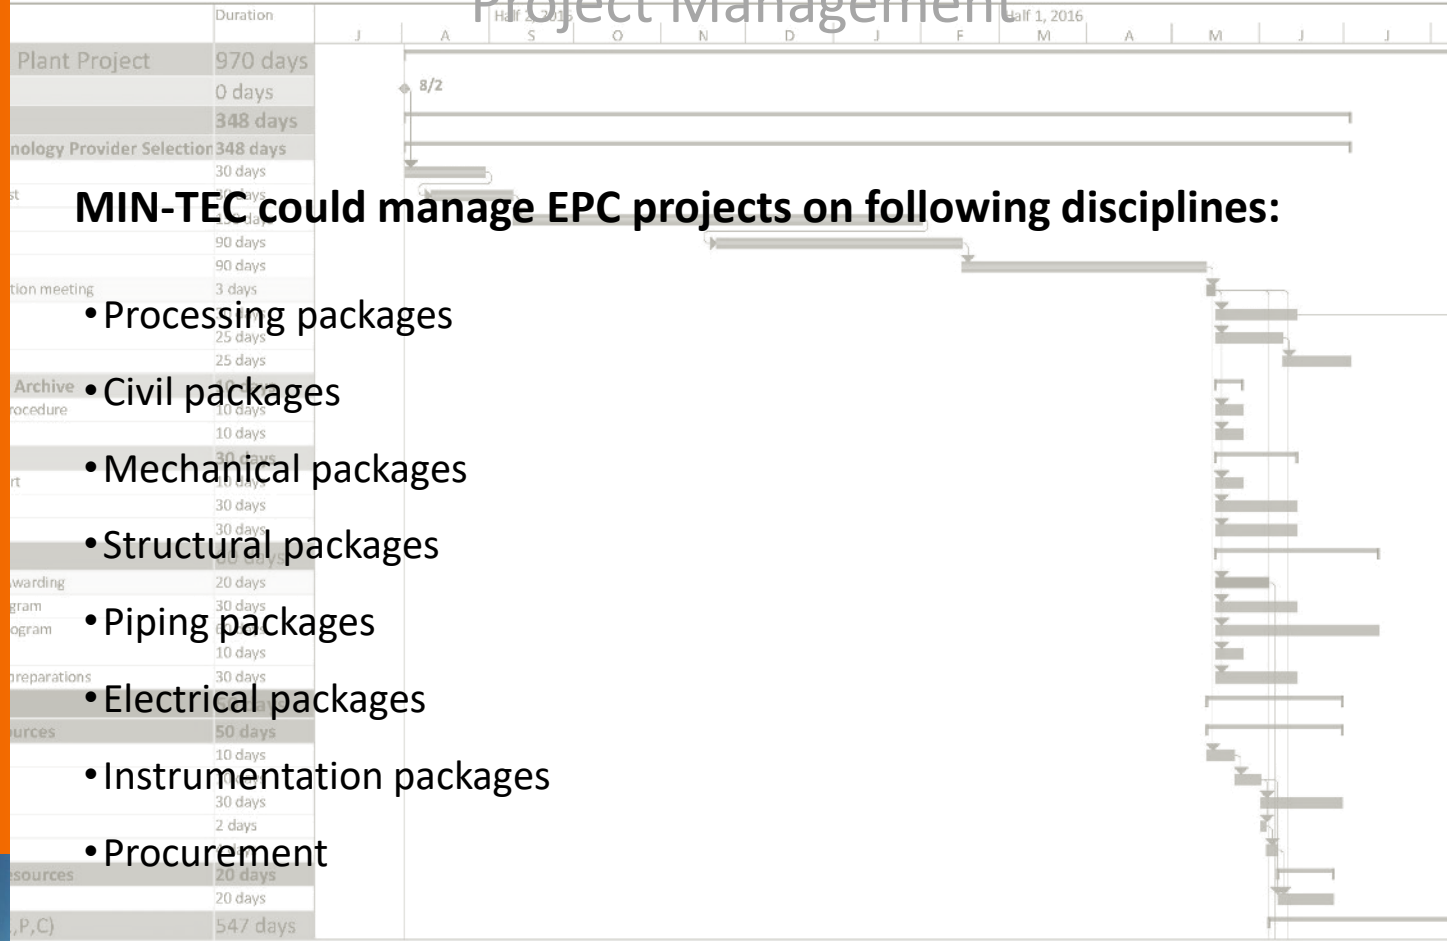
Project Management

MIN-TEC could manage EPC projects on following disciplines:

• Processing packages
• Civil packages
• Mechanical packages
• Structural packages
• Piping packages
• Electrical packages
• Instrumentation packages
• Procurement

| | Duration |
|---|---|
| Plant Project | 970 days |
| | 0 days |
| | 348 days |
| nology Provider Selection | 348 days |
| | 30 days |
| | 90 days |
| | 90 days |
| tion meeting | 3 days |
| | 25 days |
| | 25 days |
| Archive | |
| rocedure | 10 days |
| | 10 days |
| | 30 days |
| | 30 days |
| warding | 20 days |
| gram | 30 days |
| ogram | |
| | 10 days |
| reparations | 30 days |
| urces | 50 days |
| | 10 days |
| | 30 days |
| | 2 days |
| sources | 20 days |
| | 20 days |
| ,P,C) | 547 days |

Half 2, 2015 Half 1, 2016
J A S O N D J F M A M J J

8/2